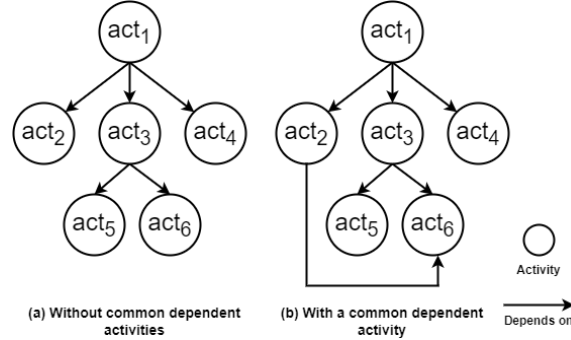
$act_1$

$act_2$ $act_3$ $act_4$

$act_5$ $act_6$

(a) Without common dependent activities

$act_1$

$act_2$ $act_3$ $act_4$

$act_5$ $act_6$

(b) With a common dependent activity

Activity

Depends on